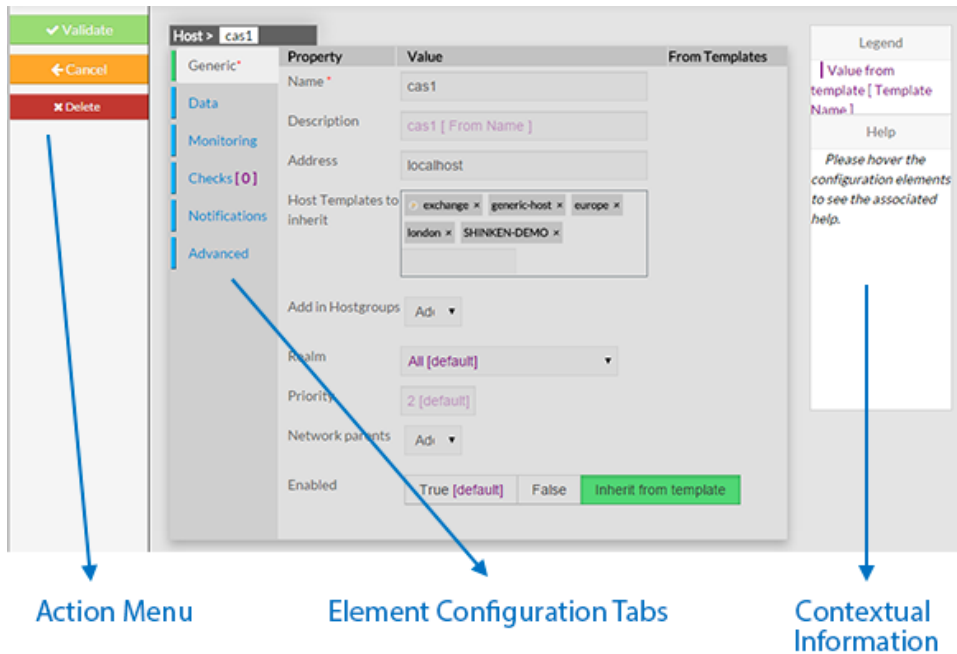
✔ Validate

← Cancel

✖ Delete

Host > cas1

Generic*

Data

Monitoring

Checks [0]

Notifications

Advanced

| Property | Value | From Templates |
|---|---|---|
| Name* | cas1 | |
| Description | cas1 [ From Name ] | |
| Address | localhost | |
| Host Templates to inherit | exchange × generic-host × europe × london × SHINKEN-DEMO × | |
| Add in Hostgroups | Ad ▾ | |
| Realm | All [default] ▾ | |
| Priority | 2 [default] | |
| Network parents | Ad ▾ | |
| Enabled | True [default] False Inherit from template | |

Legend

Value from template [ Template Name ]

Help

Please hover the configuration elements to see the associated help.

Action Menu

Element Configuration Tabs

Contextual Information